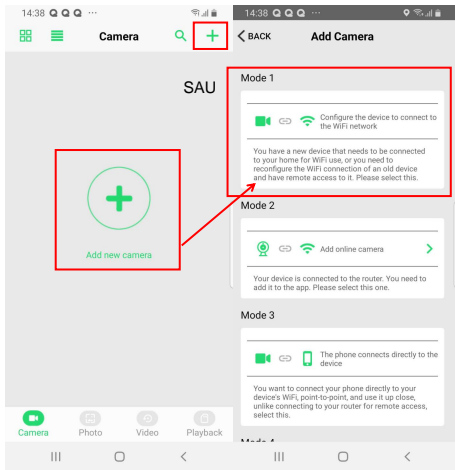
14:38 ···

Camera

SAU

Add new camera

Camera Photo Video Playback

14:38 ···

BACK Add Camera

Mode 1

Configure the device to connect to the WiFi network

You have a new device that needs to be connected to your home for WiFi use, or you need to reconfigure the WiFi connection of an old device and have remote access to it. Please select this.

Mode 2

Add online camera

Your device is connected to the router. You need to add it to the app. Please select this one.

Mode 3

The phone connects directly to the device

You want to connect your phone directly to your device's WiFi, point-to-point, and use it up close, unlike connecting to your router for remote access, select this.

Mode 4